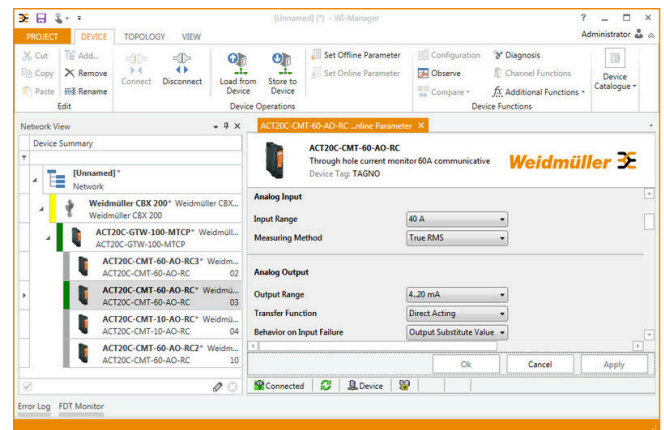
[Unnamed] (*) - WI-Manager

? _ □ ✕

PROJECT DEVICE TOPOLOGY VIEW

Administrator

Cut Copy Paste
Add... Remove Rename
Edit

Connect Disconnect

Load from Device
Store to Device
Device Operations

Set Offline Parameter
Set Online Parameter

Configuration
Observe
Compare
Diagnosis
Channel Functions
Additional Functions
Device Functions

Device Catalogue

Network View

Device Summary

[Unnamed]*
Network

Weidmüller CBX 200* Weidmüller CBX...
Weidmüller CBX 200

ACT20C-GTW-100-MTCP* Weidmüll...
ACT20C-GTW-100-MTCP

ACT20C-CMT-60-AO-RC3* Weidm...
ACT20C-CMT-60-AO-RC 02

ACT20C-CMT-60-AO-RC* Weidmü...
ACT20C-CMT-60-AO-RC 03

ACT20C-CMT-10-AO-RC* Weidm...
ACT20C-CMT-10-AO-RC 04

ACT20C-CMT-60-AO-RC2* Weidm...
ACT20C-CMT-60-AO-RC 10

ACT20C-CMT-60-AO-RC ...nline Parameter ✕

ACT20C-CMT-60-AO-RC
Through hole current monitor 60A communicative
Device Tag: TAGNO

Weidmüller

Analog Input

| Input Range | 40 A |
|---|---|
| Measuring Method | True RMS |

Analog Output

| Output Range | 4..20 mA |
|---|---|
| Transfer Function | Direct Acting |
| Behavior on Input Failure | Output Substitute Value |

Ok Cancel Apply

Connected Device

Error Log FDT Monitor